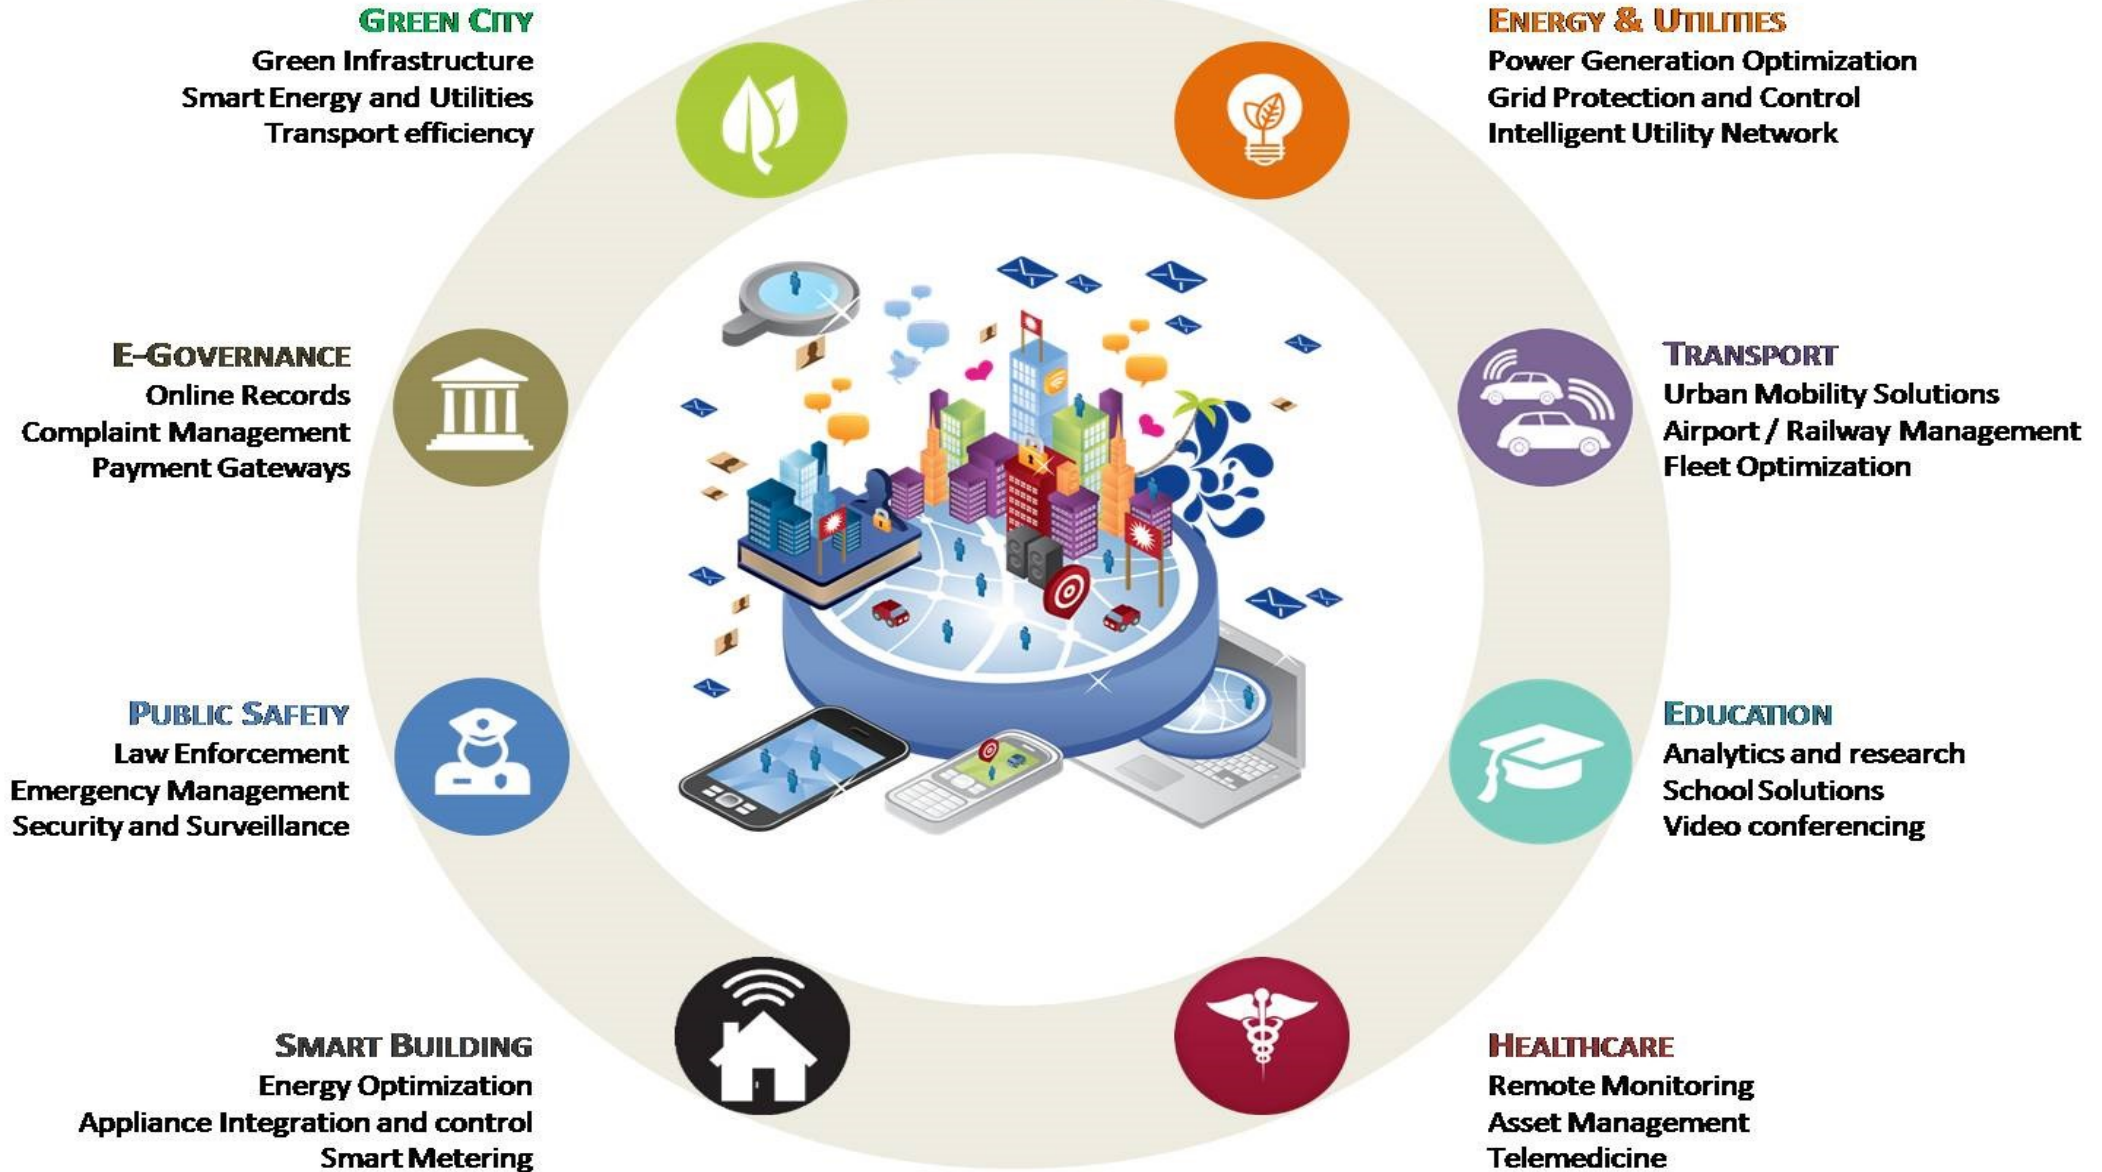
GREEN CITY
Green Infrastructure
Smart Energy and Utilities
Transport efficiency

ENERGY & UTILITIES
Power Generation Optimization
Grid Protection and Control
Intelligent Utility Network

E-GOVERNANCE
Online Records
Complaint Management
Payment Gateways

TRANSPORT
Urban Mobility Solutions
Airport / Railway Management
Fleet Optimization

PUBLIC SAFETY
Law Enforcement
Emergency Management
Security and Surveillance

EDUCATION
Analytics and research
School Solutions
Video conferencing

SMART BUILDING
Energy Optimization
Appliance Integration and control
Smart Metering

HEALTHCARE
Remote Monitoring
Asset Management
Telemedicine